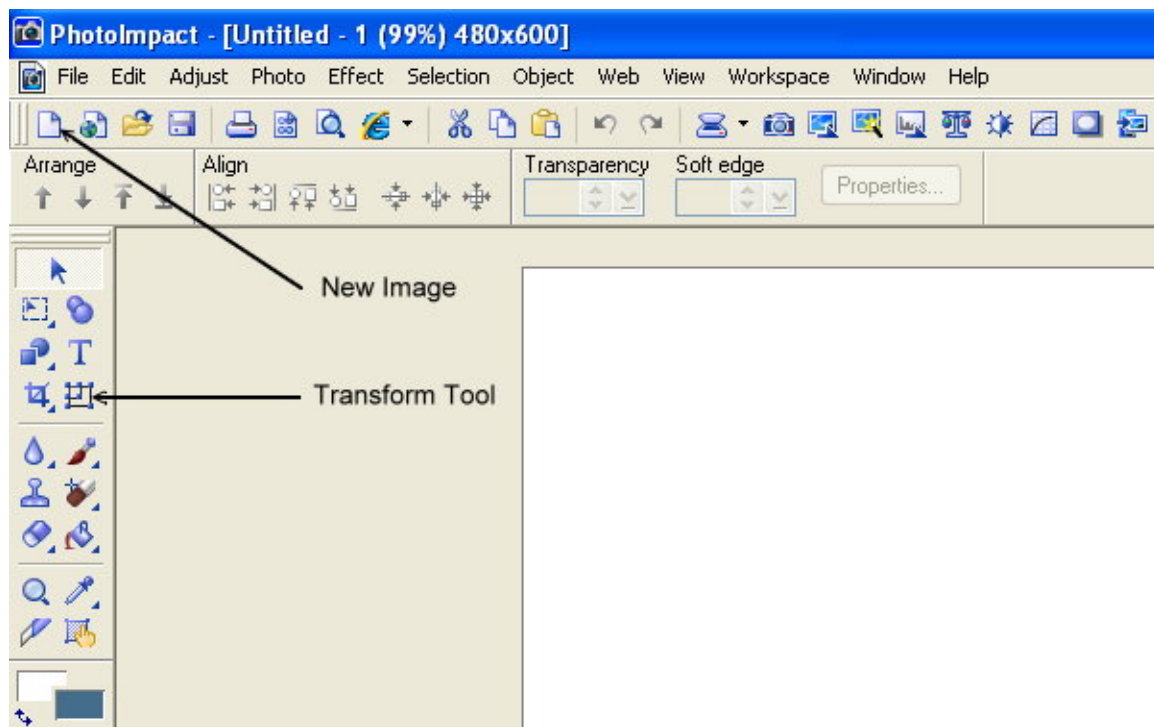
PhotoImpact - [Untitled - 1 (99%) 480x600]

File Edit Adjust Photo Effect Selection Object Web View Workspace Window Help

Arrange

Align

Transparency

Soft edge

Properties...

New Image

Transform Tool